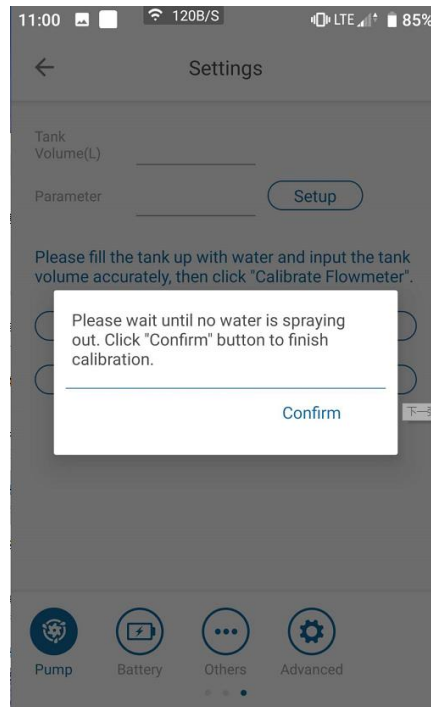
11:00 120B/S LTE 85%

Settings

Tank Volume(L)

Parameter

Setup

Please fill the tank up with water and input the tank volume accurately, then click "Calibrate Flowmeter".

Please wait until no water is spraying out. Click "Confirm" button to finish calibration.

Confirm

下一

Pump Battery Others Advanced